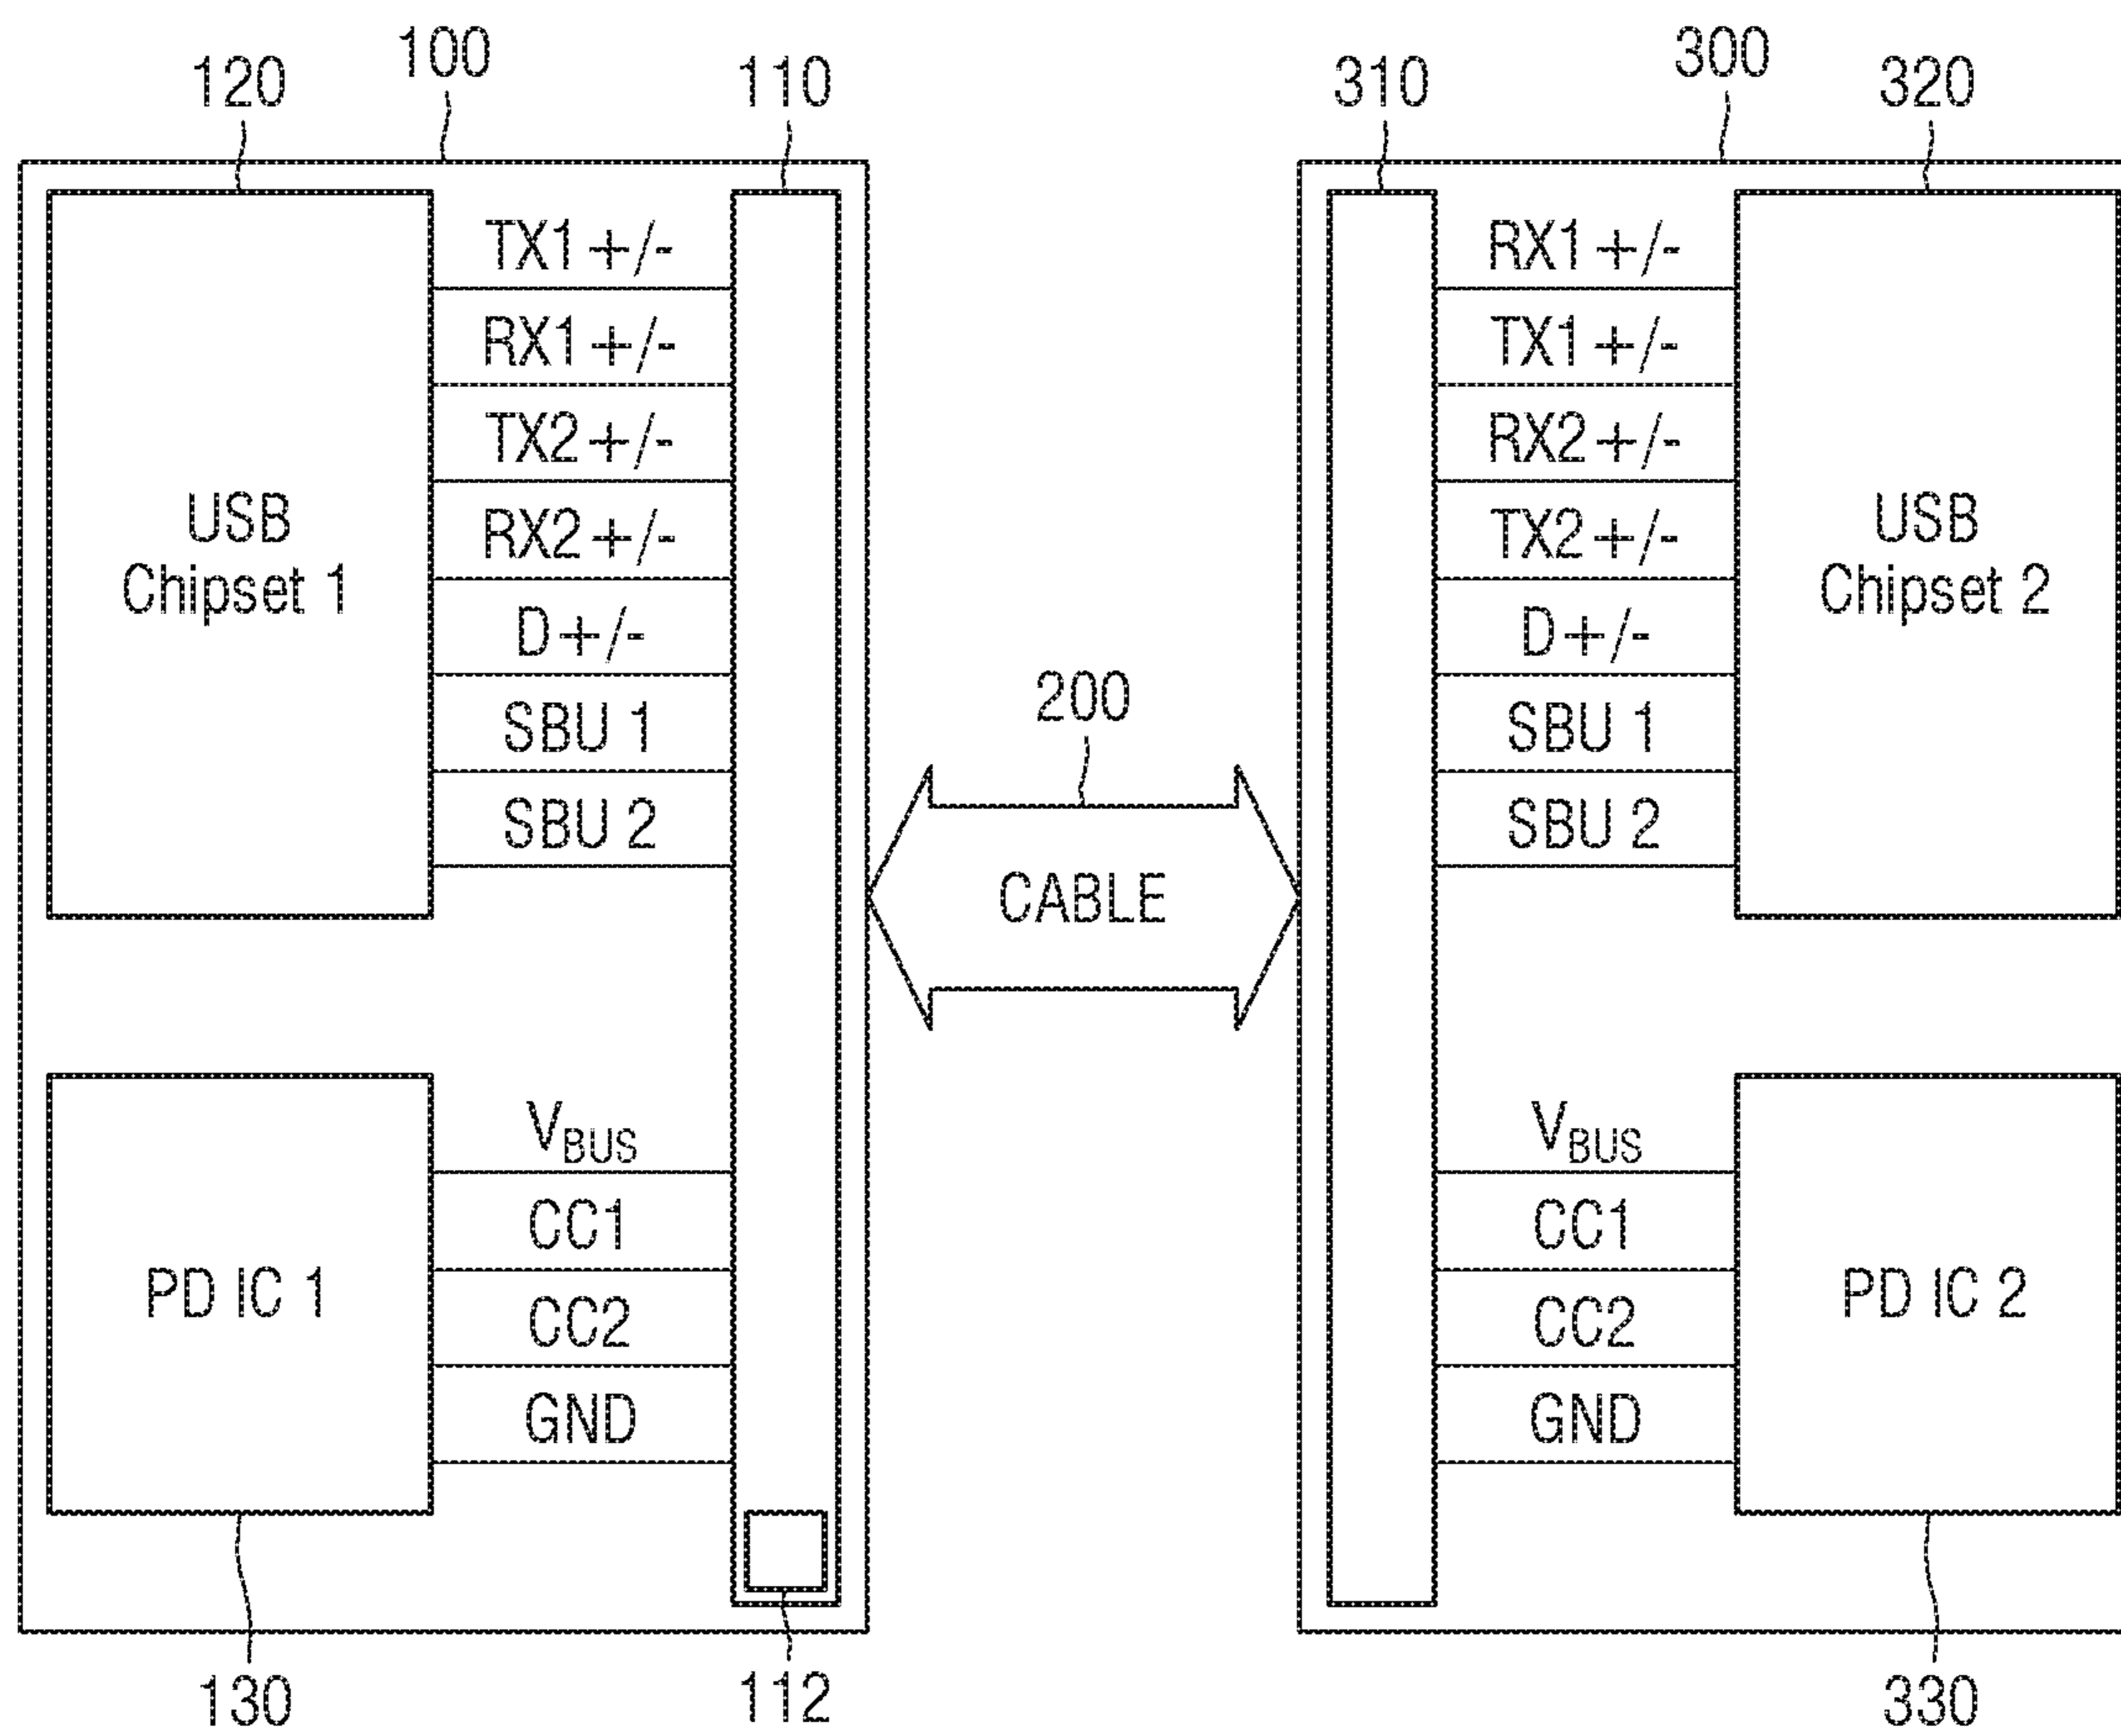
120 100 110

USB Chipset 1

TX1 +/-
RX1 +/-
TX2 +/-
RX2 +/-
D +/-
SBU 1
SBU 2

PD IC 1

$V_{BUS}$
CC1
CC2
GND

130 112

200

CABLE

310 300 320

RX1 +/-
TX1 +/-
RX2 +/-
TX2 +/-
D +/-
SBU 1
SBU 2

USB Chipset 2

$V_{BUS}$
CC1
CC2
GND

PD IC 2

330